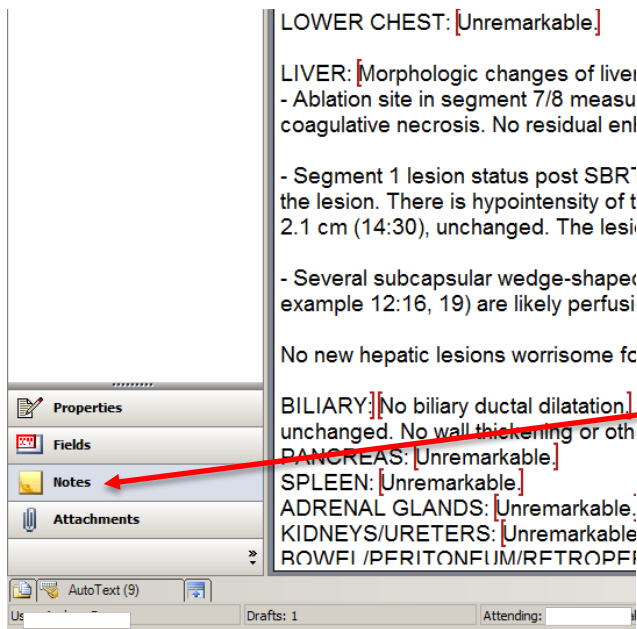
Properties
Fields
Notes
Attachments
AutoText (9)
Drafts: 1
Attending:

LOWER CHEST: Unremarkable.

LIVER: Morphologic changes of liver
- Ablation site in segment 7/8 measu
coagulative necrosis. No residual enh

- Segment 1 lesion status post SBRT
the lesion. There is hypointensity of t
2.1 cm (14:30), unchanged. The lesio

- Several subcapsular wedge-shaped
example 12:16, 19) are likely perfusi

No new hepatic lesions worrisome fo

BILIARY: No biliary ductal dilatation.
unchanged. No wall thickening or oth
PANCREAS: Unremarkable.
SPLEEN: Unremarkable.
ADRENAL GLANDS: Unremarkable.
KIDNEYS/URETERS: Unremarkable
BOWEL/PERITONEUM/RETROPER